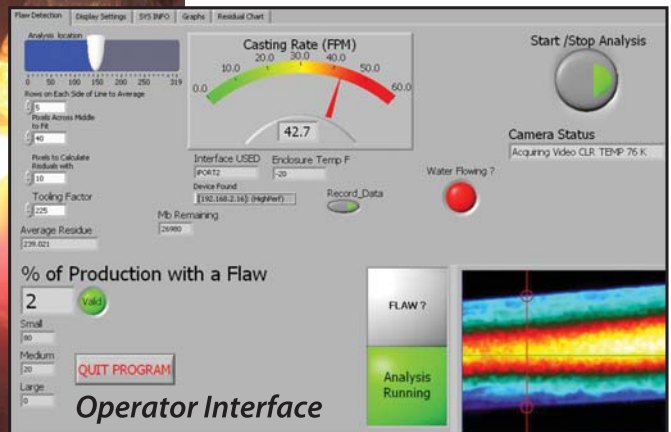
Flaw Detection | Display Settings | SYS INFO | Graphs | Residual Chart

Analysis location

0 50 100 150 200 250 319

Rows on Each Side of Line to Average

5

Pixels Across Middle to Fit

40

Pixels to Calculate Residuals with

10

Tooling Factor

225

Average Residue

239.021

Casting Rate (FPM)

0.0 10.0 20.0 30.0 40.0 50.0 60.0

42.7

Start /Stop Analysis

Camera Status

Acquiring Video CLR TEMP 76 K

Interface USED

IPORT2

Enclosure Temp F

-20

Device Found

[192.168.2.16] (HighPerf)

Record_Data

Water Flowing ?

Mb Remaining

26980

% of Production with a Flaw

2

Valid

Small

80

Medium

20

Large

0

QUIT PROGRAM

FLAW ?

Analysis Running

Operator Interface